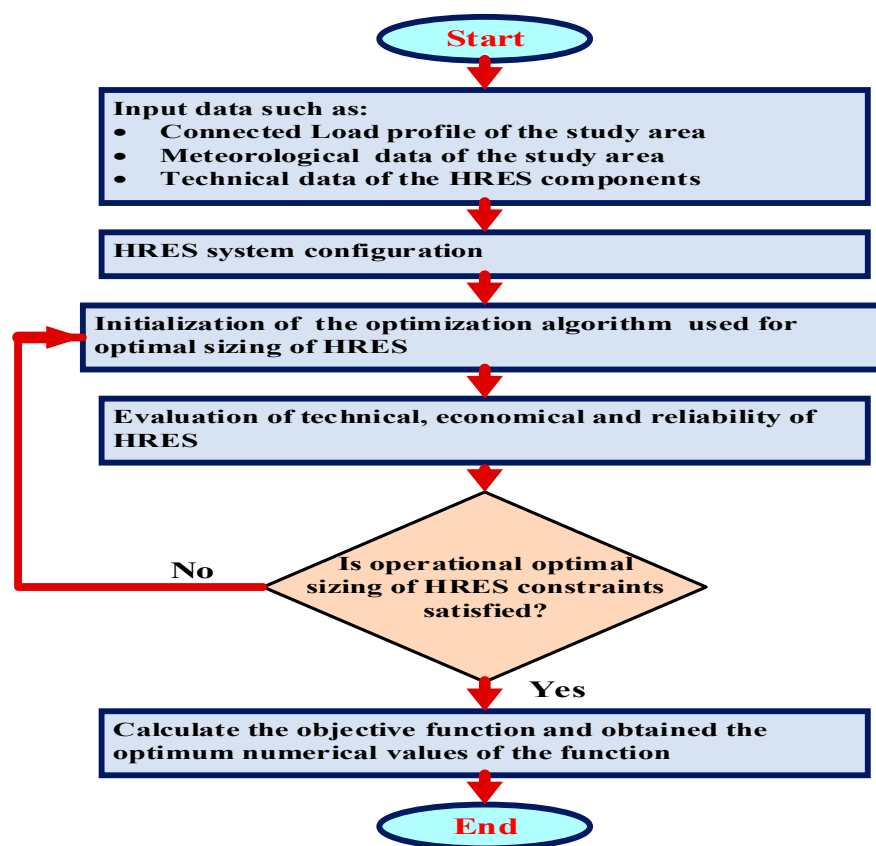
Start

Input data such as:
- Connected Load profile of the study area
- Meteorological data of the study area
- Technical data of the HRES components

HRES system configuration

Initialization of the optimization algorithm used for optimal sizing of HRES

Evaluation of technical, economical and reliability of HRES

Is operational optimal sizing of HRES constraints satisfied?

No

Yes

Calculate the objective function and obtained the optimum numerical values of the function

End